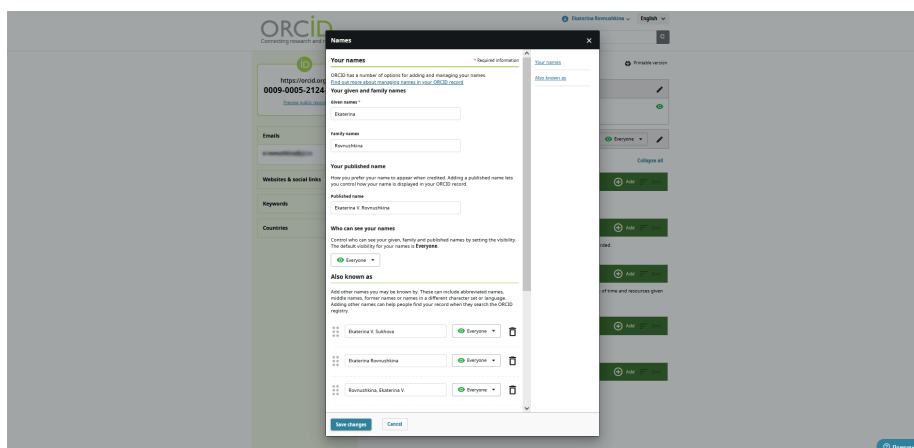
ORCID
Connecting research and

Ekaterina Rovnushkina English

https://orcid.org
0009-0005-2124
Preview public record

Emails

Websites & social links

Keywords

Countries

Printable version

Everyone

Collapse all

Add

ded.

Add

of time and resources given

Add

Add

Names

Your names
* Required information

ORCID has a number of options for adding and managing your names. Find out more about managing names in your ORCID record

Your given and family names

Given names *
Ekaterina

Family names
Rovnushkina

Your published name

How you prefer your name to appear when credited. Adding a published name lets you control how your name is displayed in your ORCID record.

Published name
Ekaterina V. Rovnushkina

Who can see your names

Control who can see your given, family and published names by setting the visibility. The default visibility for your names is Everyone.

Everyone

Also known as

Add other names you may be known by. These can include abbreviated names, middle names, former names or names in a different character set or language. Adding other names can help people find your record when they search the ORCID registry.

Ekaterina V. Sukhova
Everyone

Ekaterina Rovnushkina
Everyone

Rovnushkina, Ekaterina V.
Everyone

Save changes
Cancel

Your names
Also known as

Donate